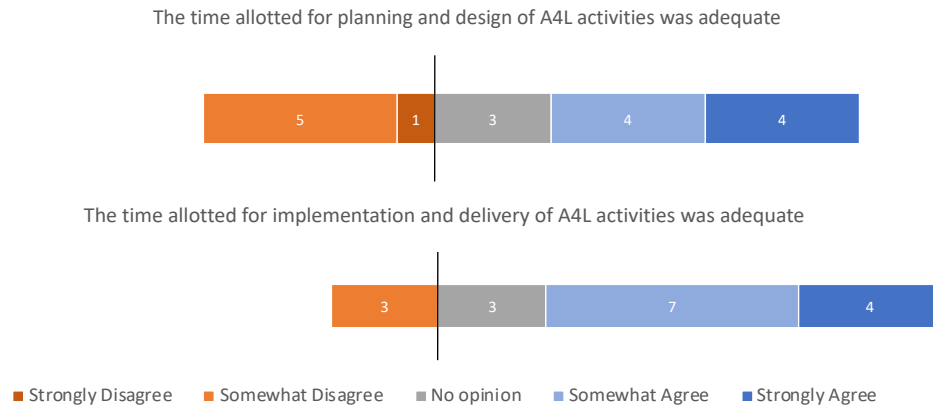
The time allotted for planning and design of A4L activities was adequate

5 1 3 4 4

The time allotted for implementation and delivery of A4L activities was adequate

3 3 7 4

Strongly Disagree Somewhat Disagree No opinion Somewhat Agree Strongly Agree